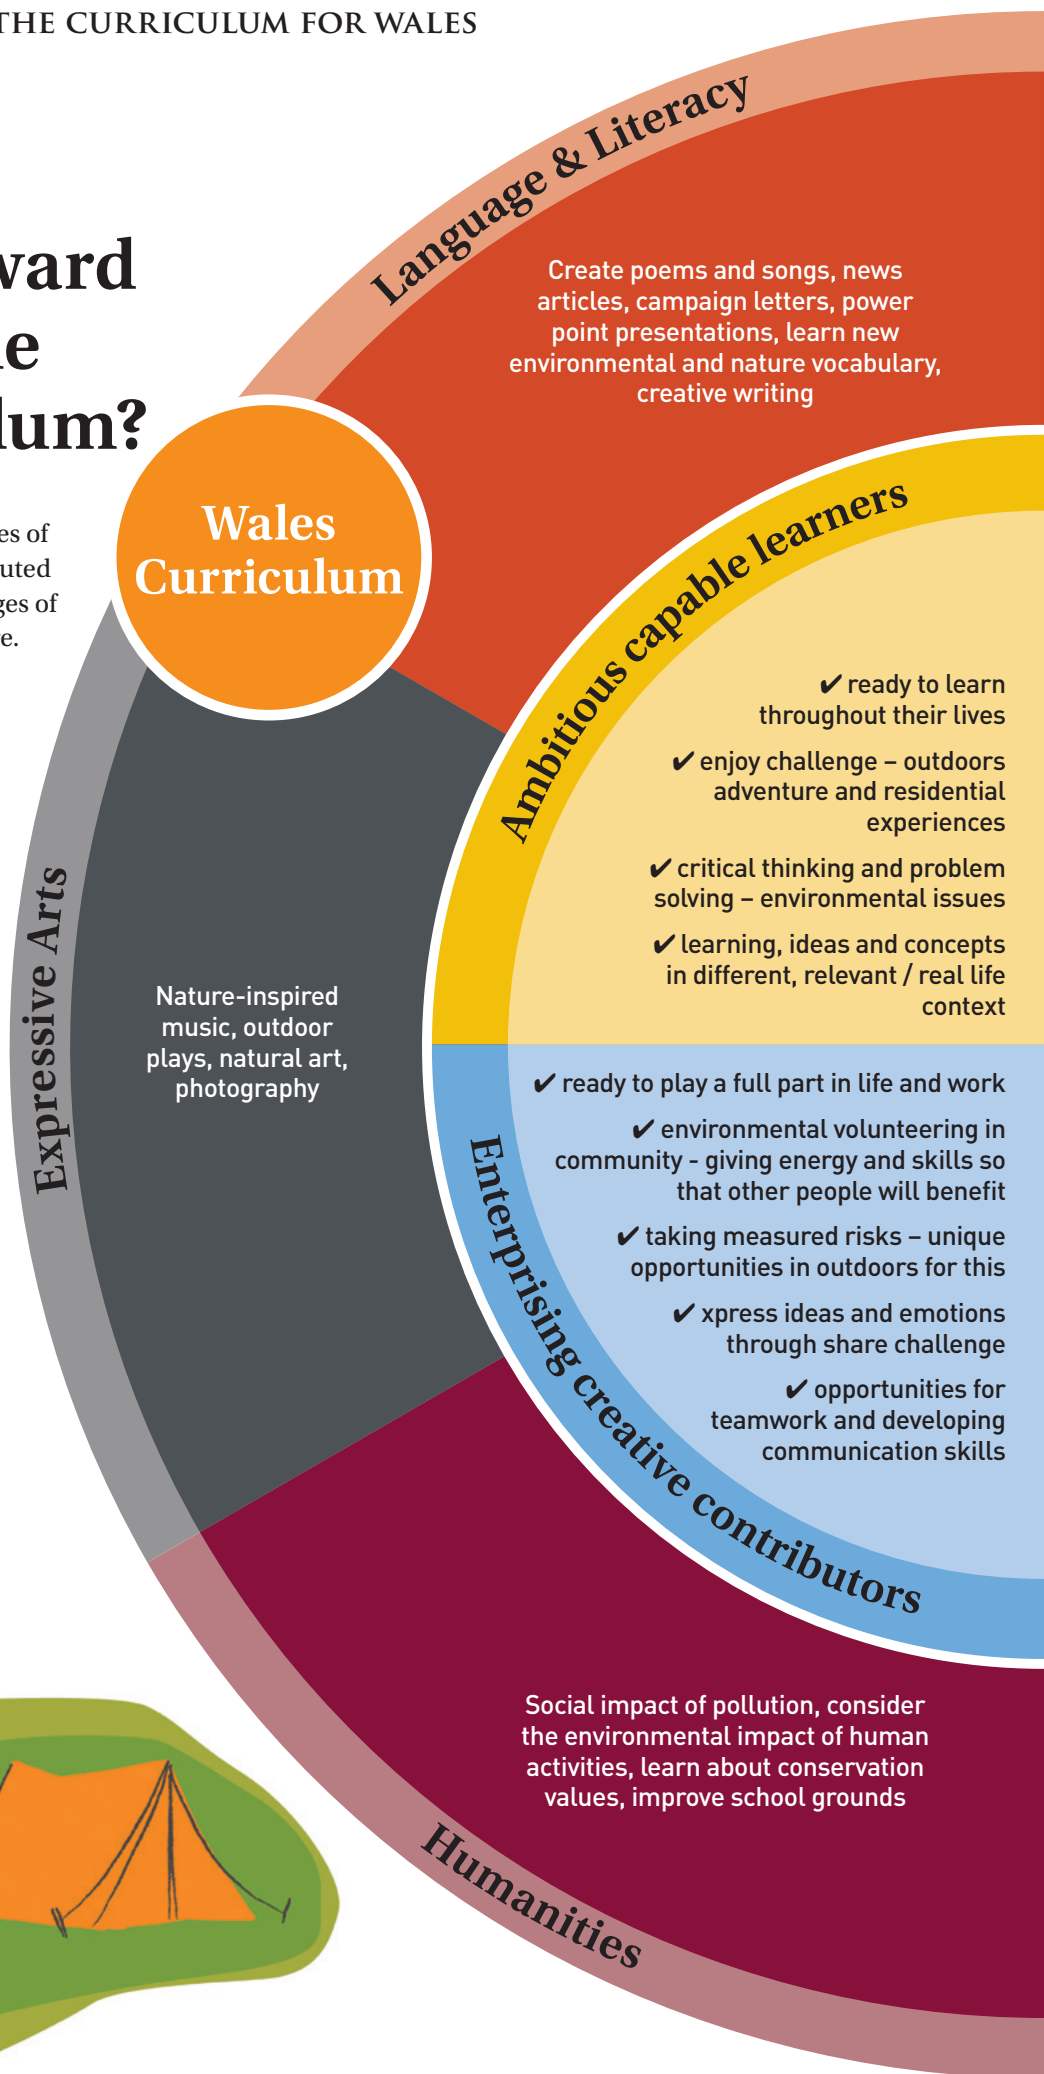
THE CURRICULUM FOR WALES

vard
e
lum?

es of
uted
ges of
e.

Language & Literacy

Create poems and songs, news articles, campaign letters, power point presentations, learn new environmental and nature vocabulary, creative writing

Wales Curriculum

Ambitious capable learners

✔ ready to learn throughout their lives

✔ enjoy challenge – outdoors adventure and residential experiences

✔ critical thinking and problem solving – environmental issues

✔ learning, ideas and concepts in different, relevant / real life context

Expressive Arts

Nature-inspired music, outdoor plays, natural art, photography

✔ ready to play a full part in life and work

✔ environmental volunteering in community - giving energy and skills so that other people will benefit

✔ taking measured risks – unique opportunities in outdoors for this

✔ xpress ideas and emotions through share challenge

✔ opportunities for teamwork and developing communication skills

Enterprising creative contributors

Social impact of pollution, consider the environmental impact of human activities, learn about conservation values, improve school grounds

Humanities